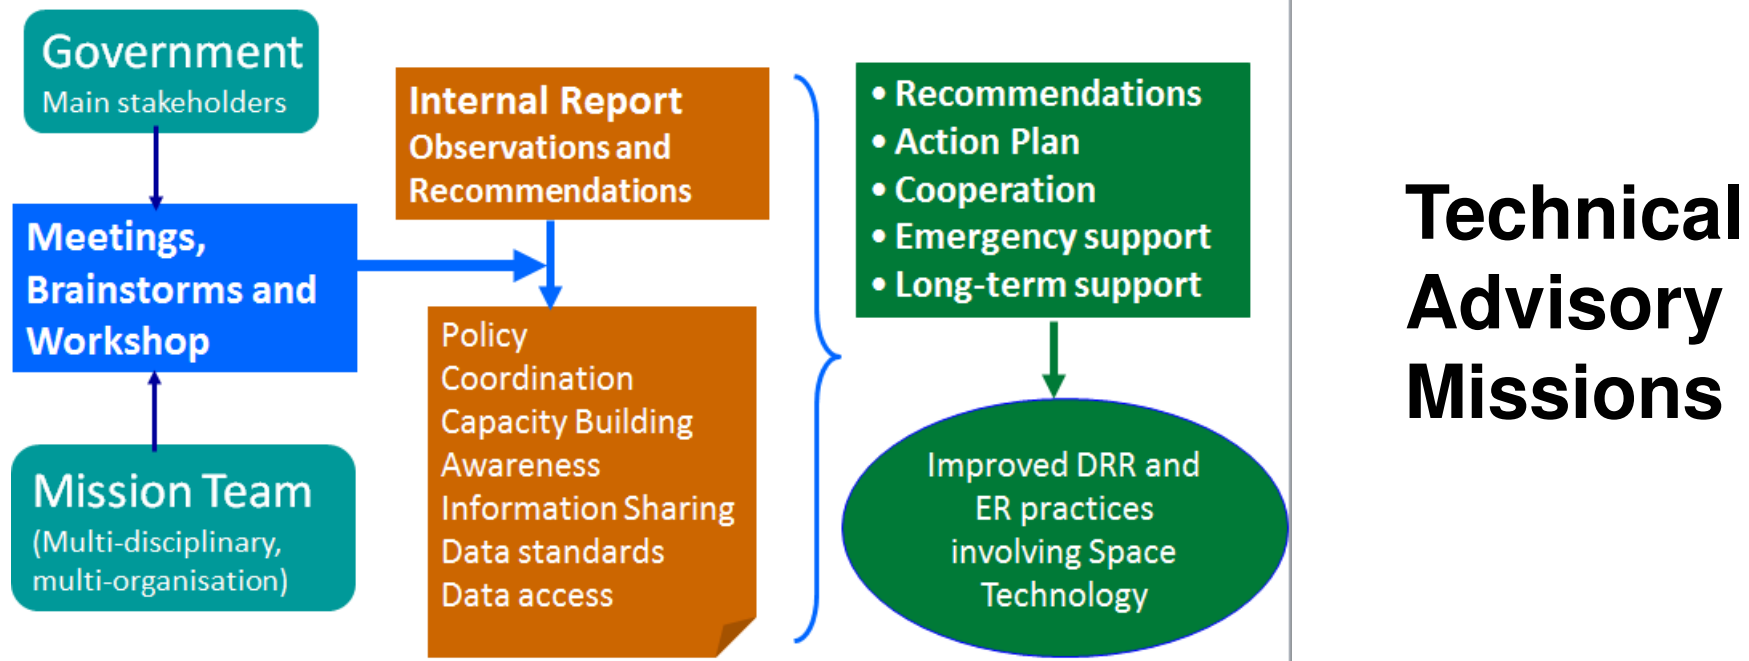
Government
Main stakeholders

Meetings, Brainstorms and Workshop

Mission Team
(Multi-disciplinary, multi-organisation)

Internal Report
Observations and Recommendations

Policy
Coordination
Capacity Building
Awareness
Information Sharing
Data standards
Data access

• Recommendations
• Action Plan
• Cooperation
• Emergency support
• Long-term support

Improved DRR and ER practices involving Space Technology

Technical Advisory Missions